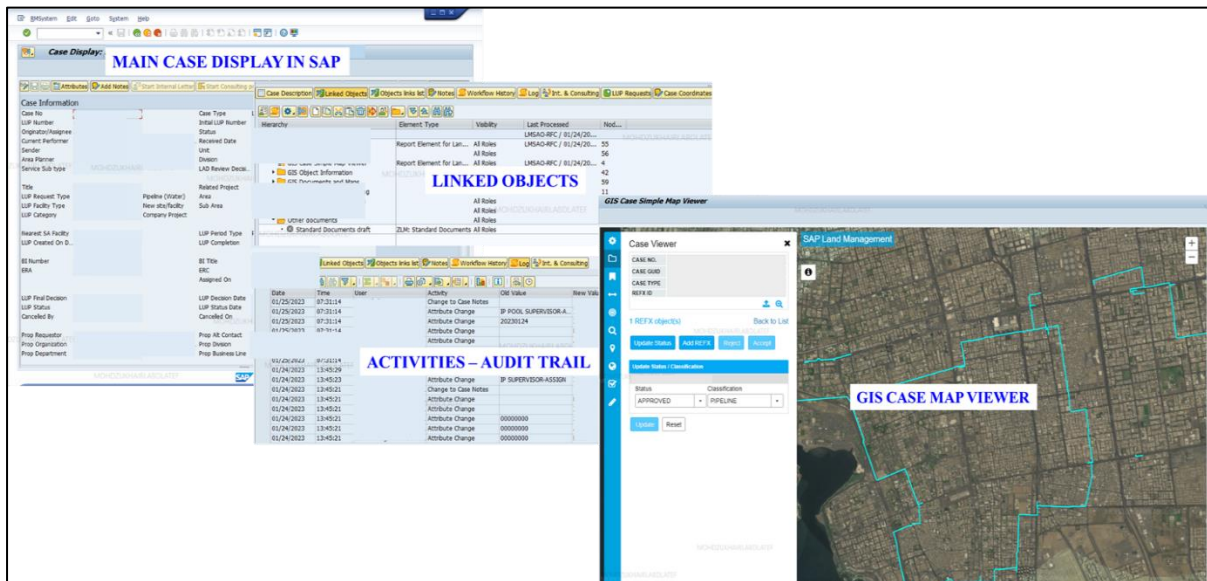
BMSystem Edit Goto System Help

Case Display:

MAIN CASE DISPLAY IN SAP

Attributes Add Notes Start Internal Letter Start Consulting

Case Information

Case No
LUP Number
Originator/Assignee
Current Performer
Sender
Area Planner
Service Sub type

Case Type
Initial LUP Number
Status
Received Date
Unit
Division
LAD Review Decisi...

Title
LUP Request Type
LUP Facility Type
LUP Category

Pipeline (Water)
New site/facility
Company Project

Related Project
Area
Sub Area

Nearest SA Facility
LUP Created On D...

LUP Period Type
LUP Completion

BI Number
ERA

BI Title
ERC
Assigned On

LUP Final Decision
LUP Status
Cancelled By

LUP Decision Date
LUP Status Date
Cancelled On

Prop Requestor
Prop Organization
Prop Department

Prop Alt Contact
Prop Division
Prop Business Line

Case Description Linked Objects Objects links list Notes Workflow History Log Int. & Consulting LUP Requests Case Coordinates

| Hierarchy | Element Type | Visibility | Last Processed | Nod... |
|---|---|---|---|---|
| | | | LMSAO-RFC / 01/24/20... | |
| | Report Element for Lan... | All Roles | LMSAO-RFC / 01/24/20... | 55 |
| | | All Roles | | 56 |
| GIS Case Simple Map Viewer | Report Element for Lan... | All Roles | LMSAO-RFC / 01/24/20... | 4 |
| GIS Object Information | | All Roles | | 42 |
| GIS Documents and Maps | | | | 59 |
| | | | | 11 |
| | | All Roles | | |
| | | All Roles | | |
| Other documents | | All Roles | | |
| Standard Documents draft | ZLM: Standard Documents | All Roles | | |

LINKED OBJECTS

Linked Objects Objects links list Notes Workflow History Log Int. & Consulting

| Date | Time | User | Activity | Old Value | New Valu |
|---|---|---|---|---|---|
| 01/25/2023 | 07:31:14 | | Change to Case Notes | | |
| 01/25/2023 | 07:31:14 | | Attribute Change | IP POOL SUPERVISOR-A... | |
| 01/25/2023 | 07:31:14 | | Attribute Change | 20230124 | |
| 01/25/2023 | 07:31:14 | | Attribute Change | | |
| 01/25/2023 | 07:31:14 | | | | |
| 01/24/2023 | 13:45:29 | | | | |
| 01/24/2023 | 13:45:23 | | Attribute Change | IP SUPERVISOR-ASSIGN | |
| 01/24/2023 | 13:45:21 | | Change to Case Notes | | |
| 01/24/2023 | 13:45:21 | | Attribute Change | | |
| 01/24/2023 | 13:45:21 | | Attribute Change | | |
| 01/24/2023 | 13:45:21 | | Attribute Change | 00000000 | |
| 01/24/2023 | 13:45:21 | | Attribute Change | 00000000 | |
| 01/24/2023 | 13:45:21 | | Attribute Change | 00000000 | |

ACTIVITIES – AUDIT TRAIL

GIS Case Simple Map Viewer

Case Viewer
CASE NO.
CASE GUID
CASE TYPE
REFX ID

1 REFX object(s)
Back to List

Update Status
Add REFX
Reject
Accept

Update Status / Classification
Status
APPROVED
Classification
PIPELINE

Update
Reset

SAP Land Management

GIS CASE MAP VIEWER

MOHDZUHAIRI.ABDLATEF